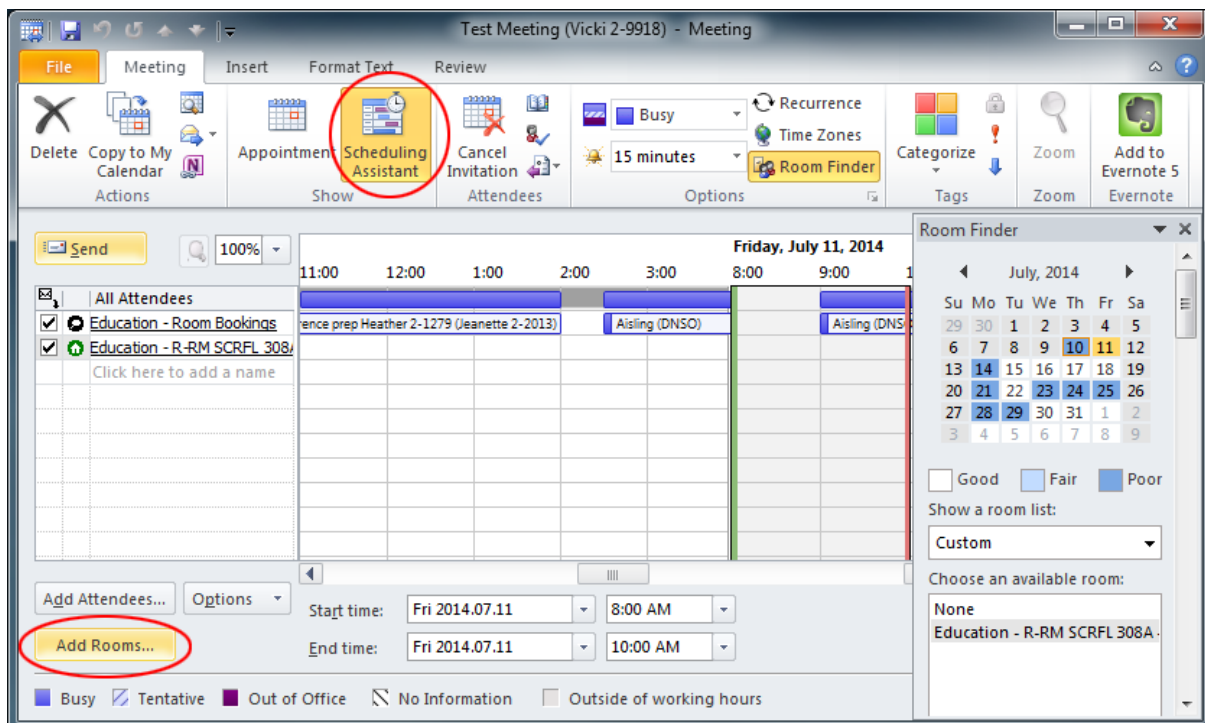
Test Meeting (Vicki 2-9918) - Meeting

File Meeting Insert Format Text Review

Delete Copy to My Calendar
Actions
Appointment Scheduling Assistant
Show
Cancel Invitation
Attendees
Busy
15 minutes
Recurrence
Time Zones
Room Finder
Options
Categorize
Tags
Zoom
Zoom
Add to Evernote 5
Evernote

Send 100%

Friday, July 11, 2014
11:00 12:00 1:00 2:00 3:00 8:00 9:00

All Attendees
Education - Room Bookings
Education - R-RM SCRFL 308A
Click here to add a name

rence prep Heather 2-1279 (Jeanette 2-2013)
Aisling (DNSO)
Aisling (DNS

Add Attendees... Options
Add Rooms...

Start time: Fri 2014.07.11 8:00 AM
End time: Fri 2014.07.11 10:00 AM

Busy Tentative Out of Office No Information Outside of working hours

Room Finder

July, 2014

| Su | Mo | Tu | We | Th | Fr | Sa |
|---|---|---|---|---|---|---|
| 29 | 30 | 1 | 2 | 3 | 4 | 5 |
| 6 | 7 | 8 | 9 | 10 | 11 | 12 |
| 13 | 14 | 15 | 16 | 17 | 18 | 19 |
| 20 | 21 | 22 | 23 | 24 | 25 | 26 |
| 27 | 28 | 29 | 30 | 31 | 1 | 2 |
| 3 | 4 | 5 | 6 | 7 | 8 | 9 |

Good Fair Poor

Show a room list:
Custom

Choose an available room:
None
Education - R-RM SCRFL 308A